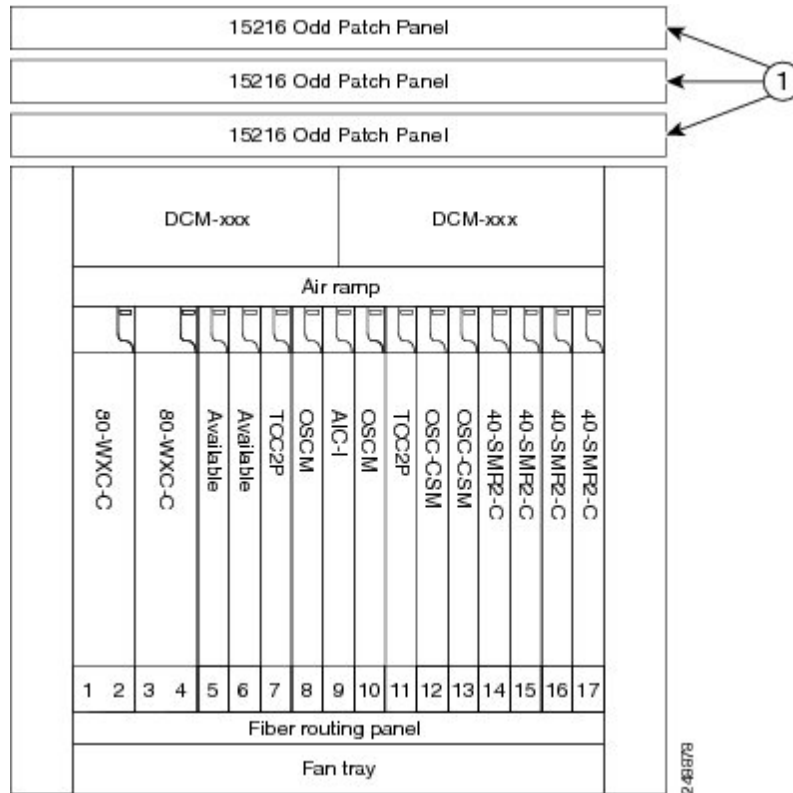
15216 Odd Patch Panel

15216 Odd Patch Panel

15216 Odd Patch Panel

1

DCM-xxx

DCM-xxx

Air ramp

80-WXC-C

80-WXC-C

Available

Available

TCC2P

OSCM

AIC-I

OSCM

TCC2P

OSC-CSM

OSC-CSM

40-SMR2-C

40-SMR2-C

40-SMR2-C

40-SMR2-C

| 1 | 2 | 3 | 4 | 5 | 6 | 7 | 8 | 9 | 10 | 11 | 12 | 13 | 14 | 15 | 16 | 17 |
|---|---|---|---|---|---|---|---|---|---|---|---|---|---|---|---|---|

Fiber routing panel

Fan tray

248878